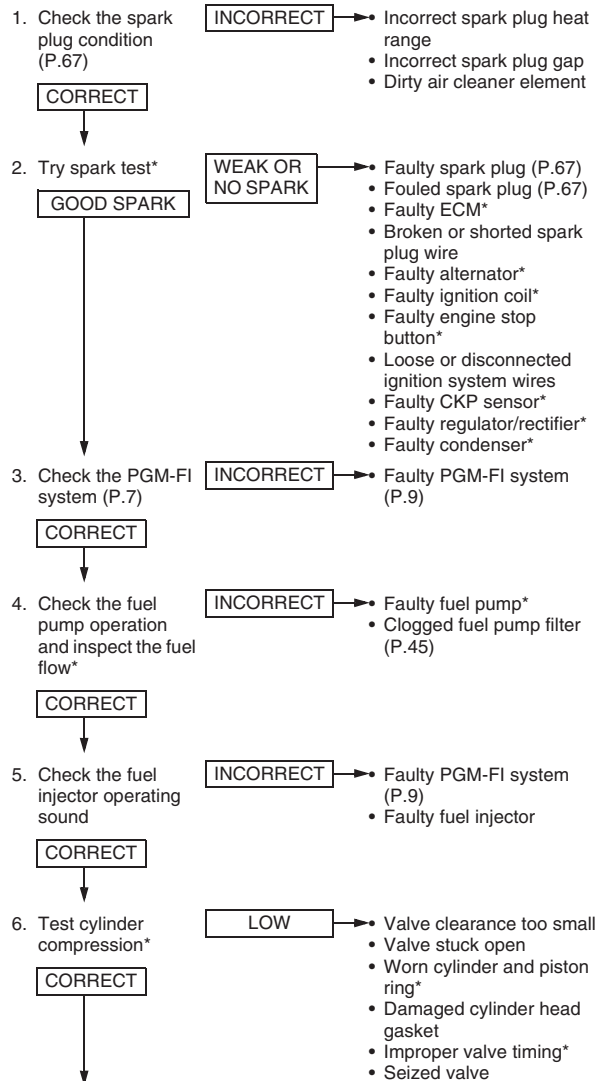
1. Check the spark plug condition (P.67)

INCORRECT

• Incorrect spark plug heat range
• Incorrect spark plug gap
• Dirty air cleaner element

CORRECT

2. Try spark test*

WEAK OR NO SPARK

• Faulty spark plug (P.67)
• Fouled spark plug (P.67)
• Faulty ECM*
• Broken or shorted spark plug wire
• Faulty alternator*
• Faulty ignition coil*
• Faulty engine stop button*
• Loose or disconnected ignition system wires
• Faulty CKP sensor*
• Faulty regulator/rectifier*
• Faulty condenser*

GOOD SPARK

3. Check the PGM-FI system (P.7)

INCORRECT

• Faulty PGM-FI system (P.9)

CORRECT

4. Check the fuel pump operation and inspect the fuel flow*

INCORRECT

• Faulty fuel pump*
• Clogged fuel pump filter (P.45)

CORRECT

5. Check the fuel injector operating sound

INCORRECT

• Faulty PGM-FI system (P.9)
• Faulty fuel injector

CORRECT

6. Test cylinder compression*

LOW

• Valve clearance too small
• Valve stuck open
• Worn cylinder and piston ring*
• Damaged cylinder head gasket
• Improper valve timing*
• Seized valve

CORRECT